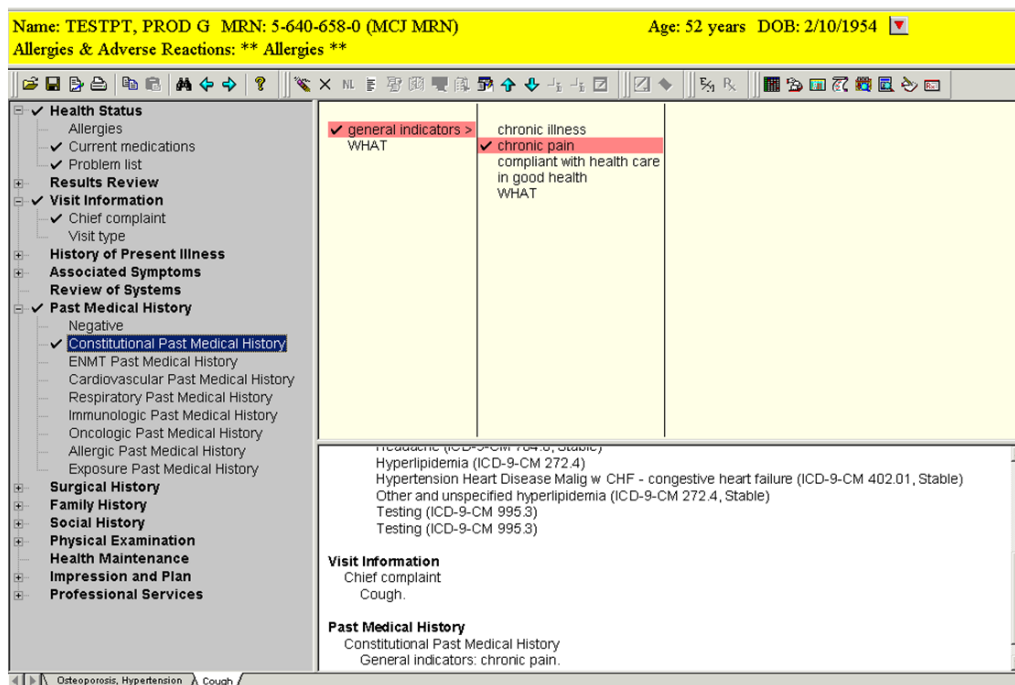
Name: TESTPT, PROD G MRN: 5-640-658-0 (MCJ MRN) Age: 52 years DOB: 2/10/1954
Allergies & Adverse Reactions: ** Allergies **

✔ Health Status
Allergies
✔ Current medications
✔ Problem list
Results Review
✔ Visit Information
✔ Chief complaint
Visit type
History of Present Illness
Associated Symptoms
Review of Systems
✔ Past Medical History
Negative
✔ Constitutional Past Medical History
ENMT Past Medical History
Cardiovascular Past Medical History
Respiratory Past Medical History
Immunologic Past Medical History
Oncologic Past Medical History
Allergic Past Medical History
Exposure Past Medical History
Surgical History
Family History
Social History
Physical Examination
Health Maintenance
Impression and Plan
Professional Services

✔ general indicators >
WHAT

chronic illness
✔ chronic pain
compliant with health care
in good health
WHAT

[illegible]
Hyperlipidemia (ICD-9-CM 272.4)
Hypertension Heart Disease Malig w CHF - congestive heart failure (ICD-9-CM 402.01, Stable)
Other and unspecified hyperlipidemia (ICD-9-CM 272.4, Stable)
Testing (ICD-9-CM 995.3)
Testing (ICD-9-CM 995.3)

Visit Information
Chief complaint
Cough.

Past Medical History
Constitutional Past Medical History
General indicators: chronic pain.

Osteoporosis, Hypertension Cough